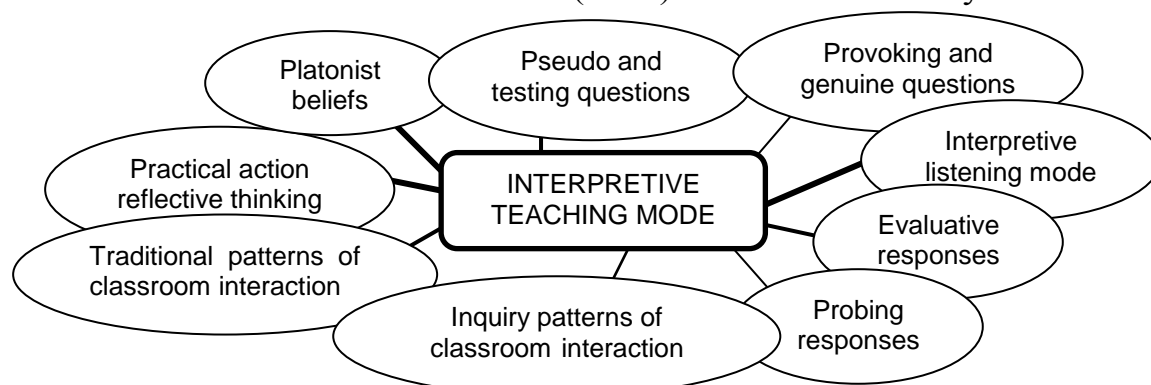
Platonist beliefs

Pseudo and testing questions

Provoking and genuine questions

Interpretive listening mode

Practical action reflective thinking

INTERPRETIVE TEACHING MODE

Evaluative responses

Traditional patterns of classroom interaction

Inquiry patterns of classroom interaction

Probing responses